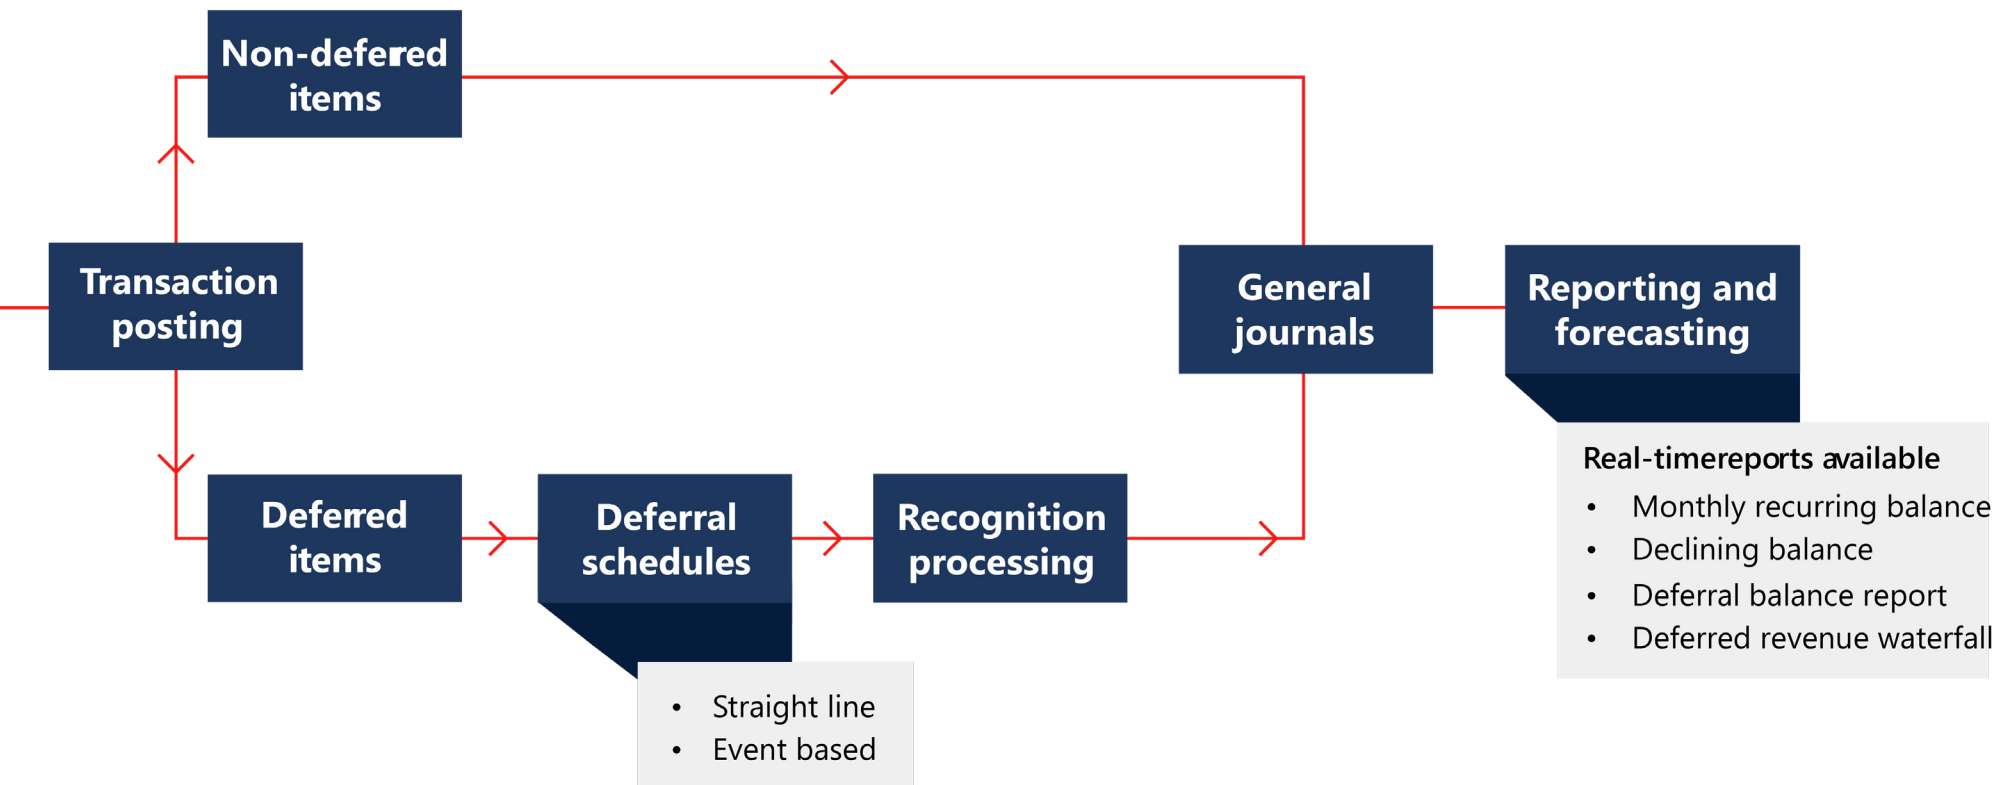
Non-defered items

Transaction posting

Deferred items

Deferral schedules

- Straight line
- Event based

Recognition processing

General journals

Reporting and forecasting

Real-timereports available

- Monthly recurring balance
- Declining balance
- Deferral balance report
- Deferred revenue waterfall